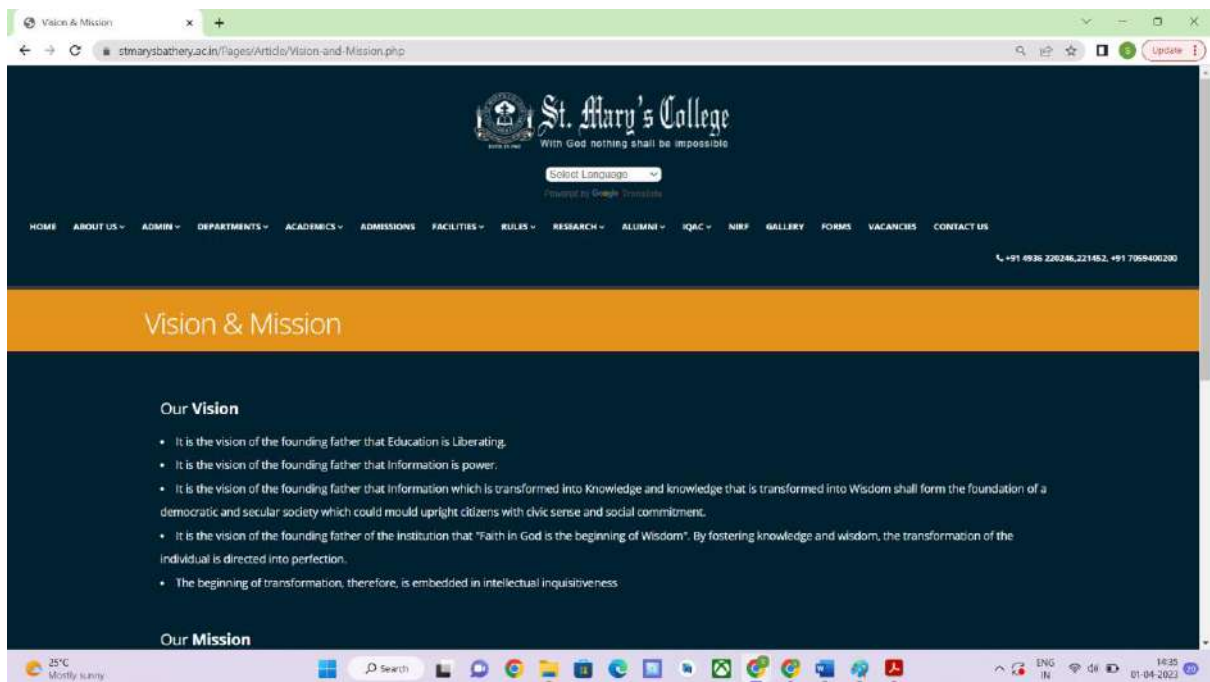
Vision & Mission
stmarysbathery.ac.in/Pages/Article/Vision-and-Mission.php
Update

St. Mary's College
With God nothing shall be impossible

Select Language
Powered by Google Translate

HOME ABOUT US ADMIN DEPARTMENTS ACADEMICS ADMISSIONS FACILITIES RULES RESEARCH ALUMNI IQAC NIRF GALLERY FORMS VACANCIES CONTACT US

+91 4936 220246,221452, +91 7069400200

Vision & Mission

Our Vision

• It is the vision of the founding father that Education is Liberating.
• It is the vision of the founding father that Information is power.
• It is the vision of the founding father that Information which is transformed into Knowledge and knowledge that is transformed into Wisdom shall form the foundation of a democratic and secular society which could mould upright citizens with civic sense and social commitment.
• It is the vision of the founding father of the institution that "Faith in God is the beginning of Wisdom". By fostering knowledge and wisdom, the transformation of the individual is directed into perfection.
• The beginning of transformation, therefore, is embedded in intellectual inquisitiveness

Our Mission

25°C
Mostly sunny
Search
ENG IN
14:35
01-04-2023